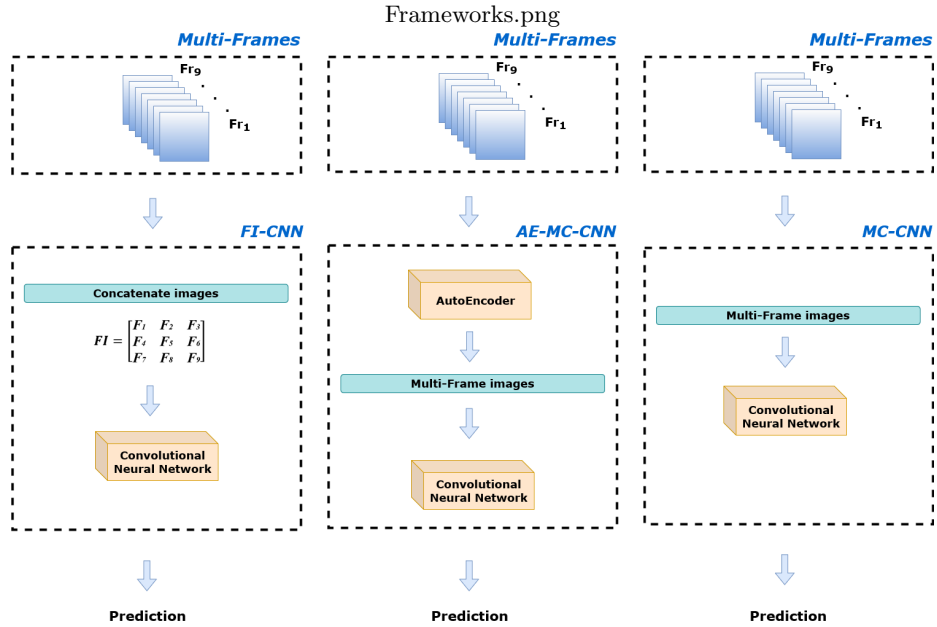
Frameworks.png

Multi-Frames

$Fr_9$
. . .
$Fr_1$

FI-CNN

Concatenate images

$FI = \begin{bmatrix} F_1 & F_2 & F_3 \\ F_4 & F_5 & F_6 \\ F_7 & F_8 & F_9 \end{bmatrix}$

Convolutional Neural Network

Prediction

Multi-Frames

$Fr_9$
. . .
$Fr_1$

AE-MC-CNN

AutoEncoder

Multi-Frame images

Convolutional Neural Network

Prediction

Multi-Frames

$Fr_9$
. . .
$Fr_1$

MC-CNN

Multi-Frame images

Convolutional Neural Network

Prediction